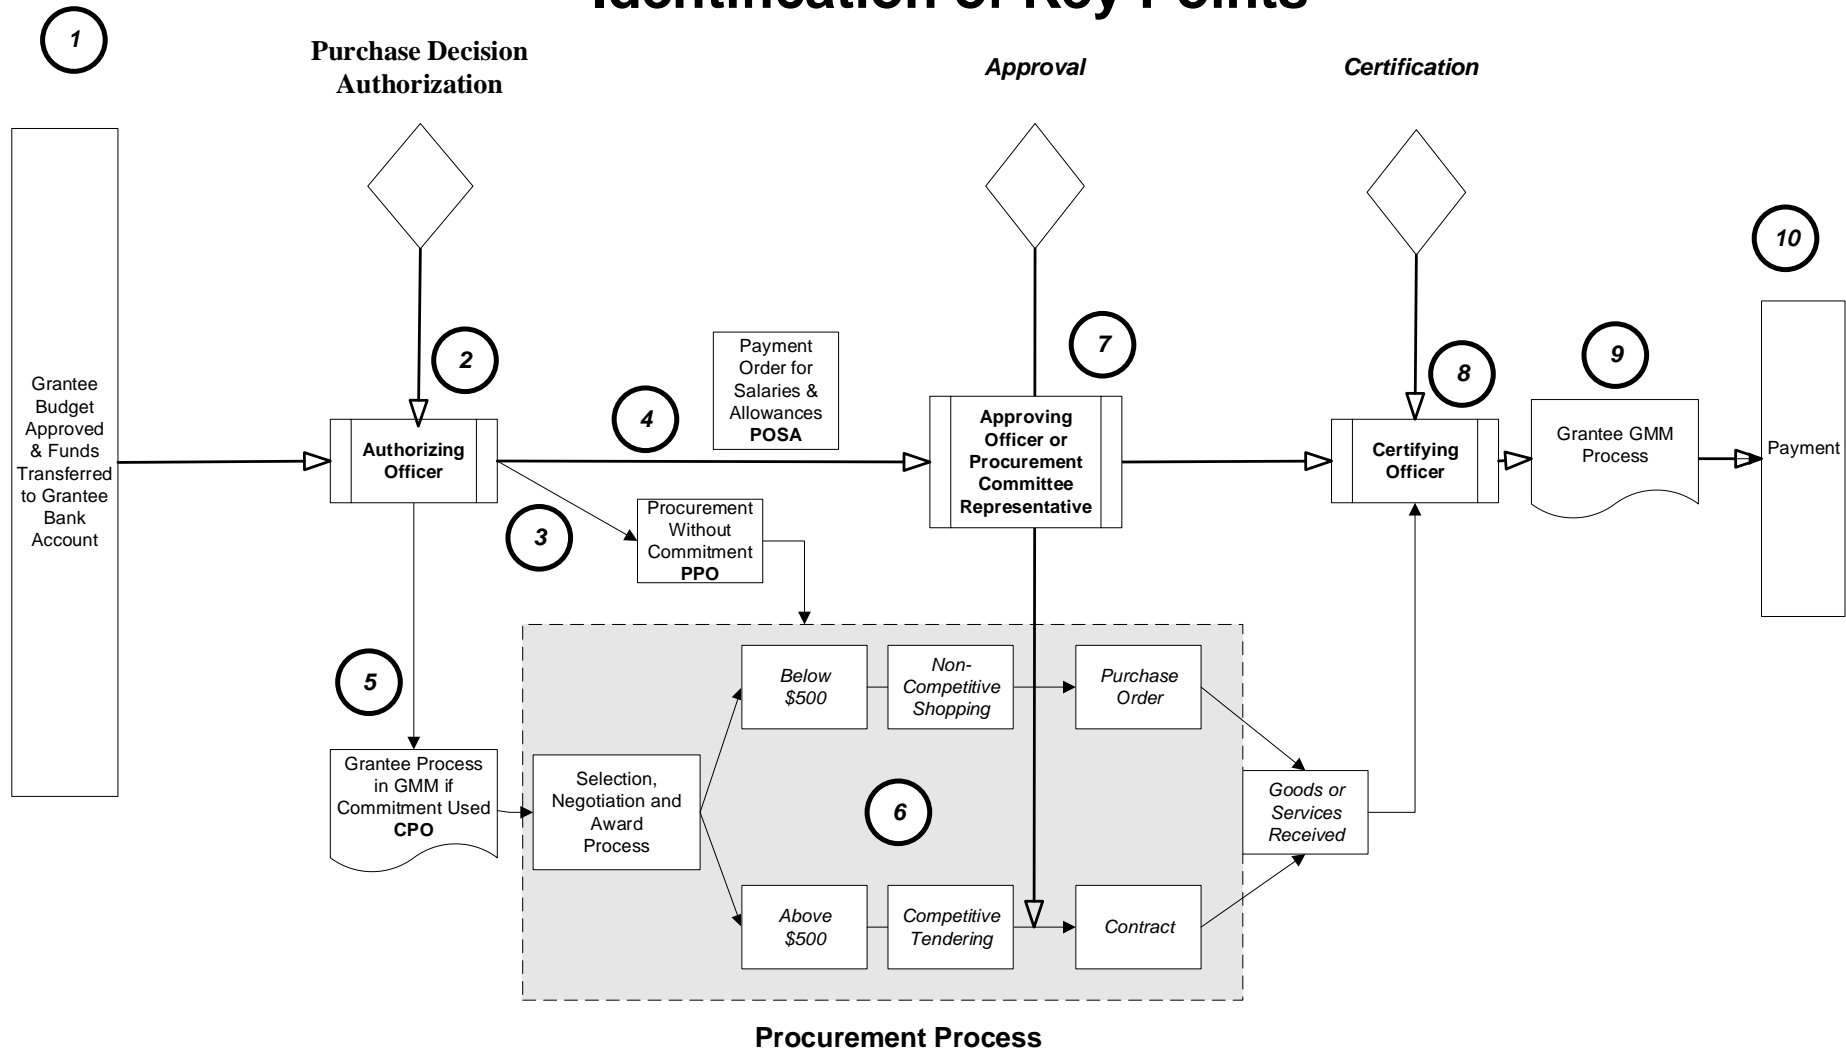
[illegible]

1

Purchase Decision Authorization

Approval

Certification

10

Grantee Budget Approved & Funds Transferred to Grantee Bank Account

2

Authorizing Officer

4

Payment Order for Salaries & Allowances **POSA**

7

Approving Officer or Procurement Committee Representative

8

Certifying Officer

9

Grantee GMM Process

Payment

3

Procurement Without Commitment **PPO**

5

Grantee Process in GMM if Commitment Used **CPO**

Selection, Negotiation and Award Process

Below $500

Non-Competitive Shopping

Purchase Order

6

Goods or Services Received

Above $500

Competitive Tendering

Contract

Procurement Process